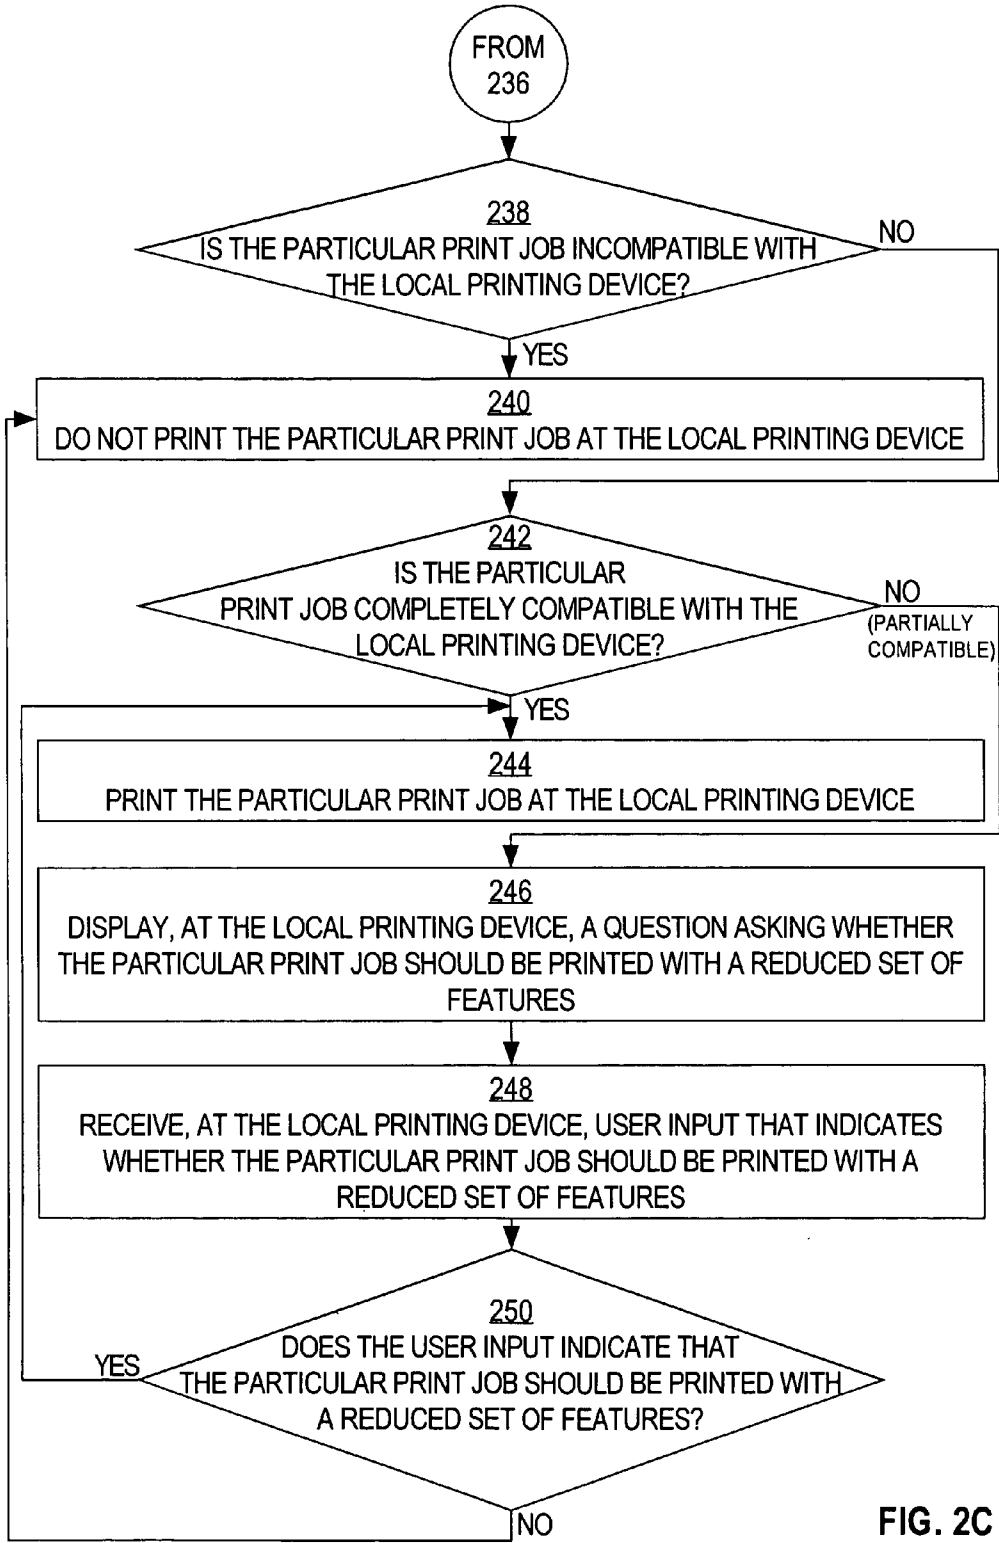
FROM 236

238
IS THE PARTICULAR PRINT JOB INCOMPATIBLE WITH THE LOCAL PRINTING DEVICE?

NO

YES

240
DO NOT PRINT THE PARTICULAR PRINT JOB AT THE LOCAL PRINTING DEVICE

242
IS THE PARTICULAR PRINT JOB COMPLETELY COMPATIBLE WITH THE LOCAL PRINTING DEVICE?

NO
(PARTIALLY COMPATIBLE)

YES

244
PRINT THE PARTICULAR PRINT JOB AT THE LOCAL PRINTING DEVICE

246
DISPLAY, AT THE LOCAL PRINTING DEVICE, A QUESTION ASKING WHETHER THE PARTICULAR PRINT JOB SHOULD BE PRINTED WITH A REDUCED SET OF FEATURES

248
RECEIVE, AT THE LOCAL PRINTING DEVICE, USER INPUT THAT INDICATES WHETHER THE PARTICULAR PRINT JOB SHOULD BE PRINTED WITH A REDUCED SET OF FEATURES

250
DOES THE USER INPUT INDICATE THAT THE PARTICULAR PRINT JOB SHOULD BE PRINTED WITH A REDUCED SET OF FEATURES?

YES

NO

FIG. 2C